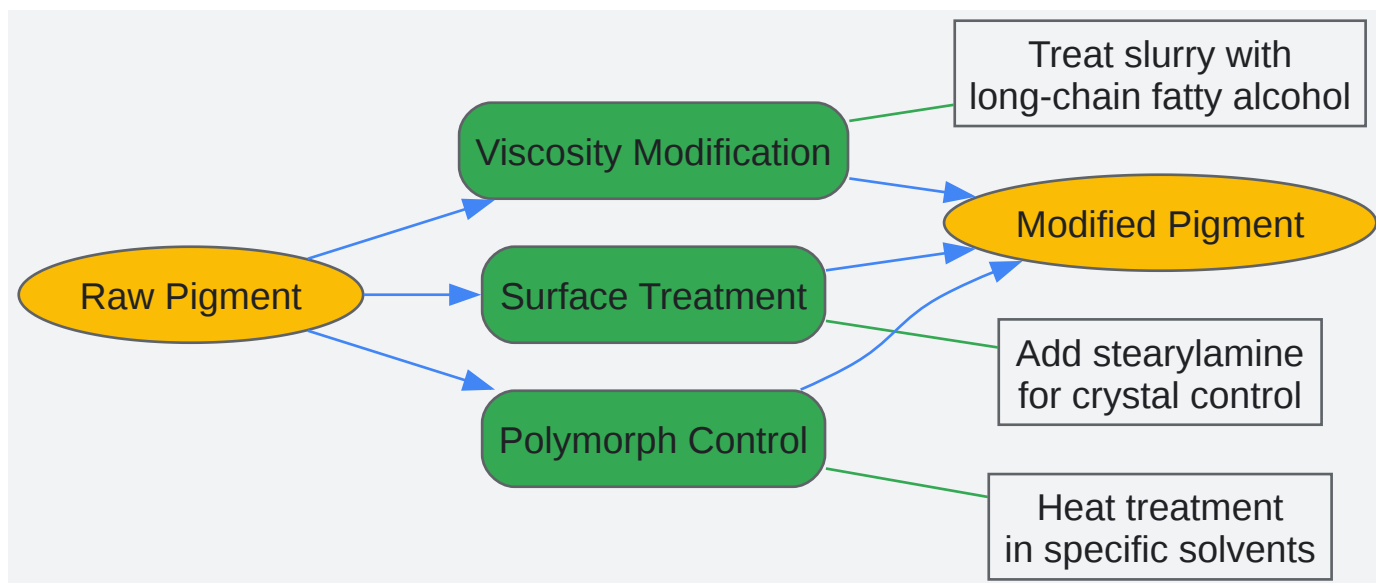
Raw Pigment

Viscosity Modification

Surface Treatment

Polymorph Control

Treat slurry with long-chain fatty alcohol

Modified Pigment

Add stearylamine for crystal control

Heat treatment in specific solvents